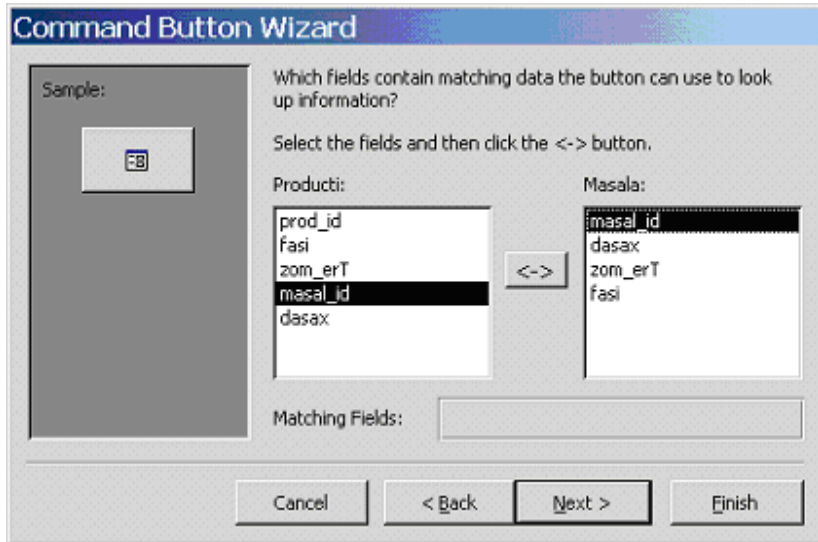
Command Button Wizard

Sample:

Which fields contain matching data the button can use to look up information?

Select the fields and then click the <-> button.

Producti:

prod_id
fasi
zom_erT
masal_id
dasax

<->

Masala:

masal_id
dasax
zom_erT
fasi

Matching Fields:

Cancel

< Back

Next >

Finish